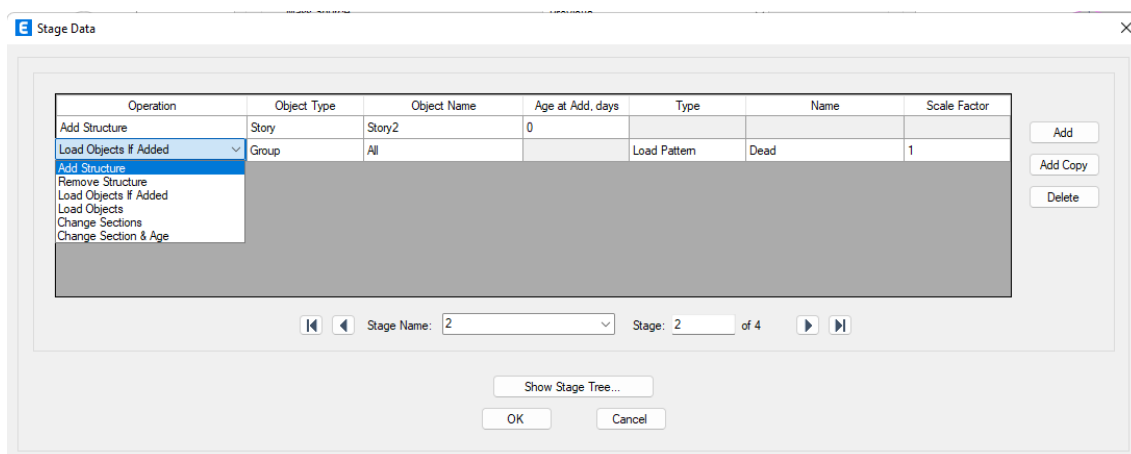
Stage Data

| Operation | Object Type | Object Name | Age at Add, days | Type | Name | Scale Factor |
|---|---|---|---|---|---|---|
| Add Structure | Story | Story2 | 0 | | | |
| Load Objects If Added | Group | All | | Load Pattern | Dead | 1 |

Add Structure
Remove Structure
Load Objects If Added
Load Objects
Change Sections
Change Section & Age

Add
Add Copy
Delete

Stage Name: 2
Stage: 2 of 4

Show Stage Tree...
OK
Cancel